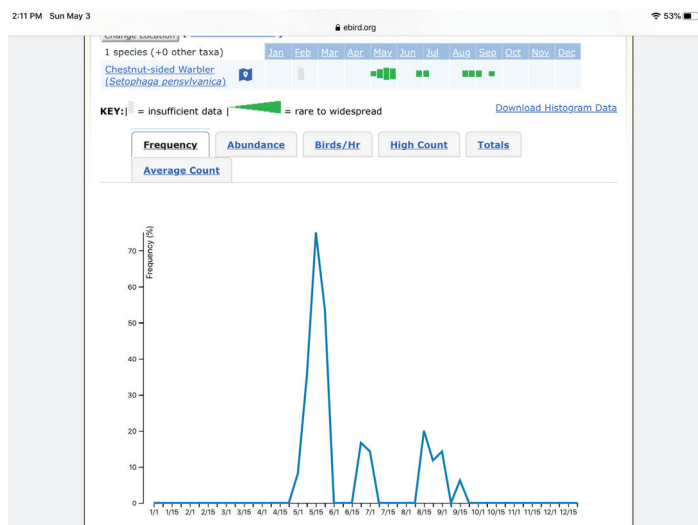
2:11 PM Sun May 3

ebird.org

53%

Change Location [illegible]

1 species (+0 other taxa)

| | Jan | Feb | Mar | Apr | May | Jun | Jul | Aug | Sep | Oct | Nov | Dec |
|---|---|---|---|---|---|---|---|---|---|---|---|---|
| Chestnut-sided Warbler (Setophaga pensylvanica) | | | | | | | | | | | | |

KEY: = insufficient data | = rare to widespread

Download Histogram Data

Frequency | Abundance | Birds/Hr | High Count | Totals | Average Count

Frequency (%)

70
60
50
40
30
20
10
0

1/1 1/15 2/1 2/15 3/1 3/15 4/1 4/15 5/1 5/15 6/1 6/15 7/1 7/15 8/1 8/15 9/1 9/15 10/1 10/15 11/1 11/15 12/1 12/15